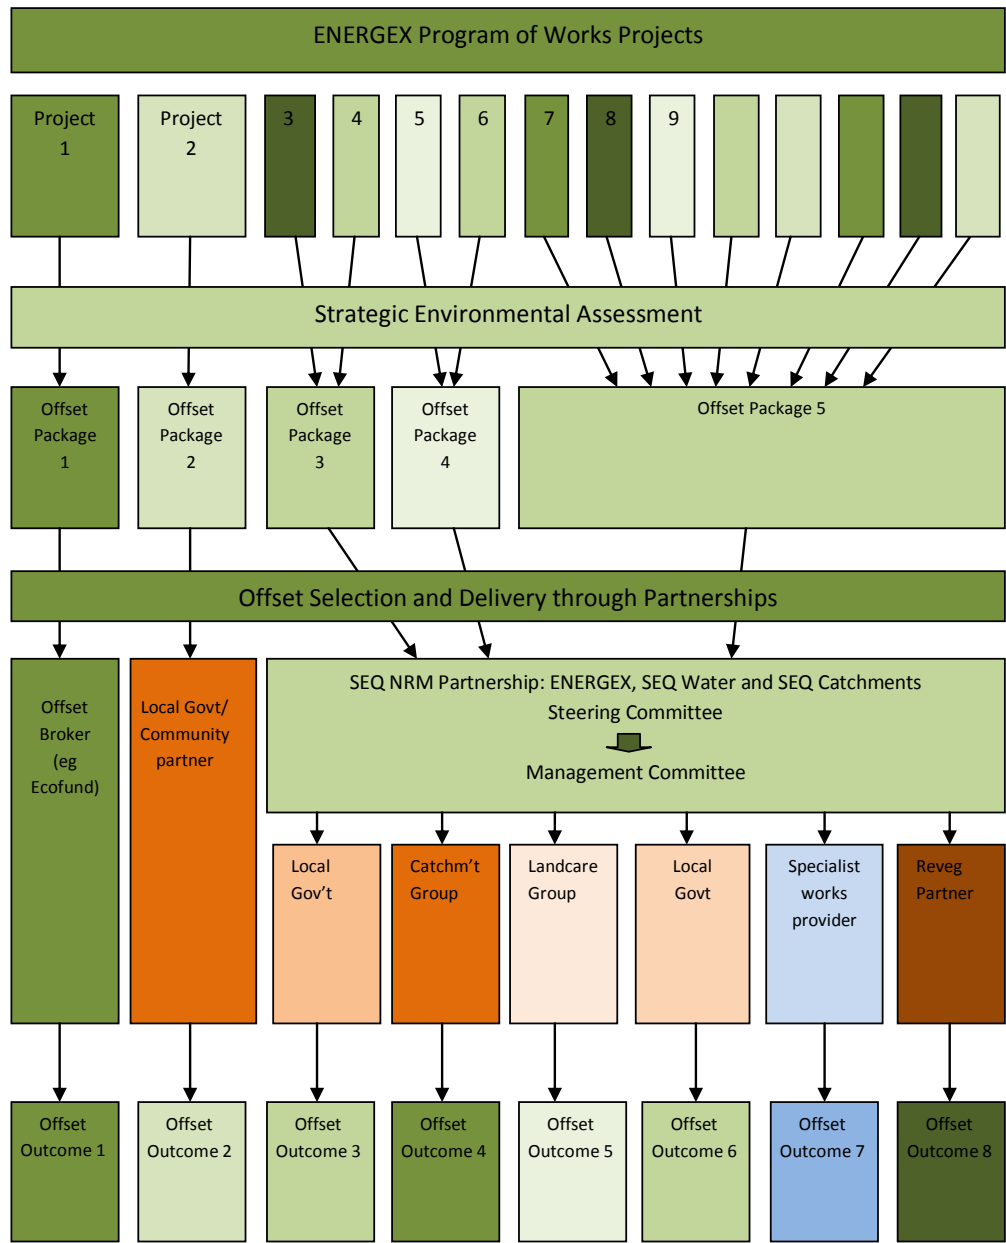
ENERGEX Program of Works Projects

Project 1

Project 2

3

4

5

6

7

8

9

Strategic Environmental Assessment

Offset Package 1

Offset Package 2

Offset Package 3

Offset Package 4

Offset Package 5

Offset Selection and Delivery through Partnerships

Offset Broker (eg Ecofund)

Local Govt/ Community partner

SEQ NRM Partnership: ENERGEX, SEQ Water and SEQ Catchments
Steering Committee
Management Committee

Local Gov't

Catchm't Group

Landcare Group

Local Govt

Specialist works provider

Reveg Partner

Offset Outcome 1

Offset Outcome 2

Offset Outcome 3

Offset Outcome 4

Offset Outcome 5

Offset Outcome 6

Offset Outcome 7

Offset Outcome 8